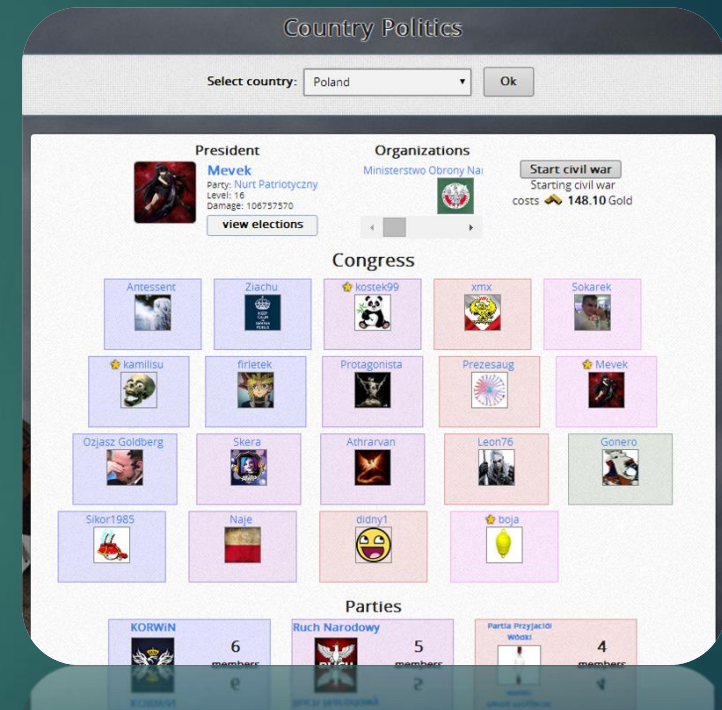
Country Politics

Select country: Poland Ok

President

Mevek
Party: Nurt Patriotyczny
Level: 16
Damage: 106757570

view elections

Organizations

Ministerstwo Obrony Nai

Start civil war
Starting civil war costs 148.10 Gold

Congress

Antessent
Ziachu
kostek99
xmx
Sokarek
kamilisu
firletek
Protagonista
Prezesaug
Mevek
Ozjasz Goldberg
Skera
Athrarvan
Leon76
Gonero
Sikor1985
Naje
didny1
boja

Parties

KORWiN
6
members

Ruch Narodowy
5
members

Partia Przyjaciół Wódki
4
members